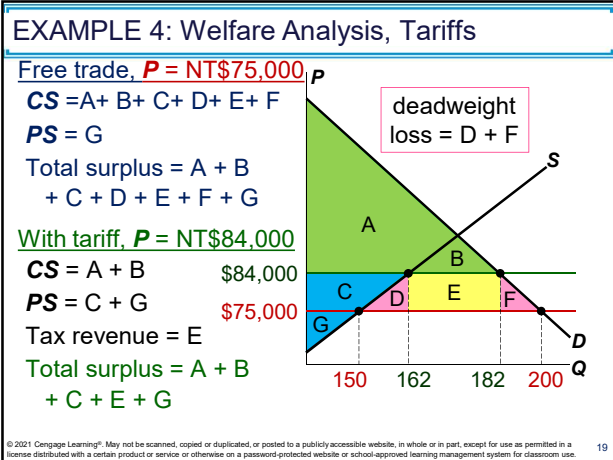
EXAMPLE 4: Welfare Analysis, Tariffs

Free trade, *P* = NT$75,000

*CS* =A+ B+ C+ D+ E+ F

*PS* = G

Total surplus = A + B + C + D + E + F + G

With tariff, *P* = NT$84,000

*CS* = A + B

*PS* = C + G

Tax revenue = E

Total surplus = A + B + C + E + G

deadweight loss = D + F

P

S

D

Q

A

B

C

D

E

F

G

$84,000

$75,000

150

162

182

200

© 2021 Cengage Learning®. May not be scanned, copied or duplicated, or posted to a publicly accessible website, in whole or in part, except for use as permitted in a license distributed with a certain product or service or otherwise on a password-protected website or school-approved learning management system for classroom use.

19